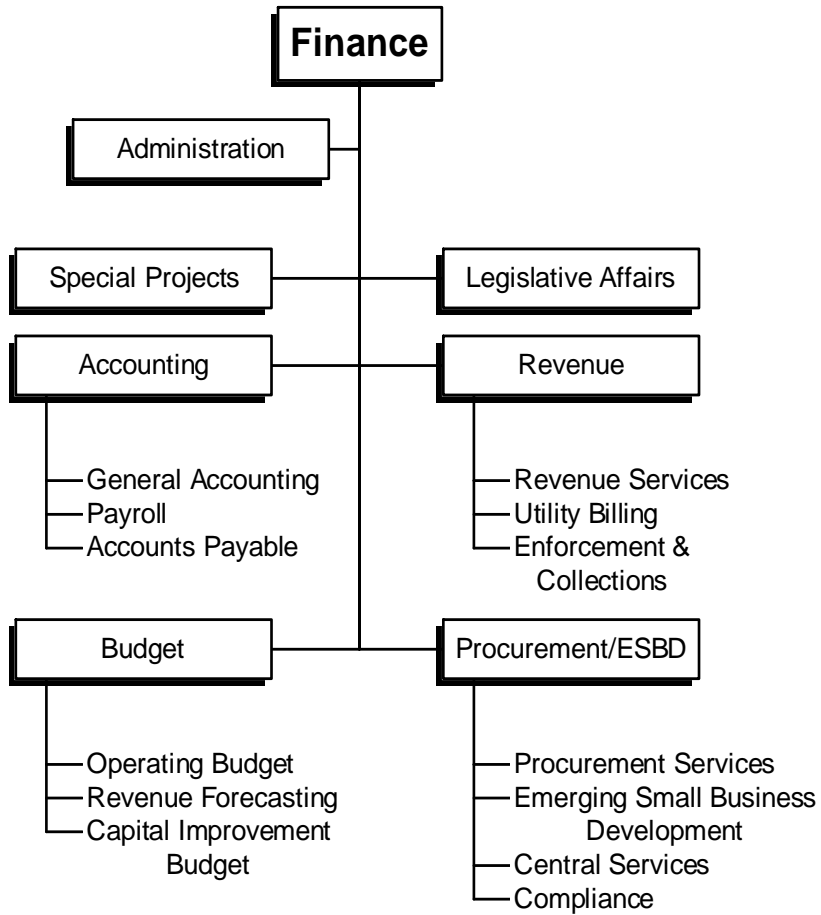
Finance

Administration

Special Projects

Legislative Affairs

Accounting

General Accounting
Payroll
Accounts Payable

Revenue

Revenue Services
Utility Billing
Enforcement & Collections

Budget

Operating Budget
Revenue Forecasting
Capital Improvement Budget

Procurement/ESBD

Procurement Services
Emerging Small Business Development
Central Services
Compliance